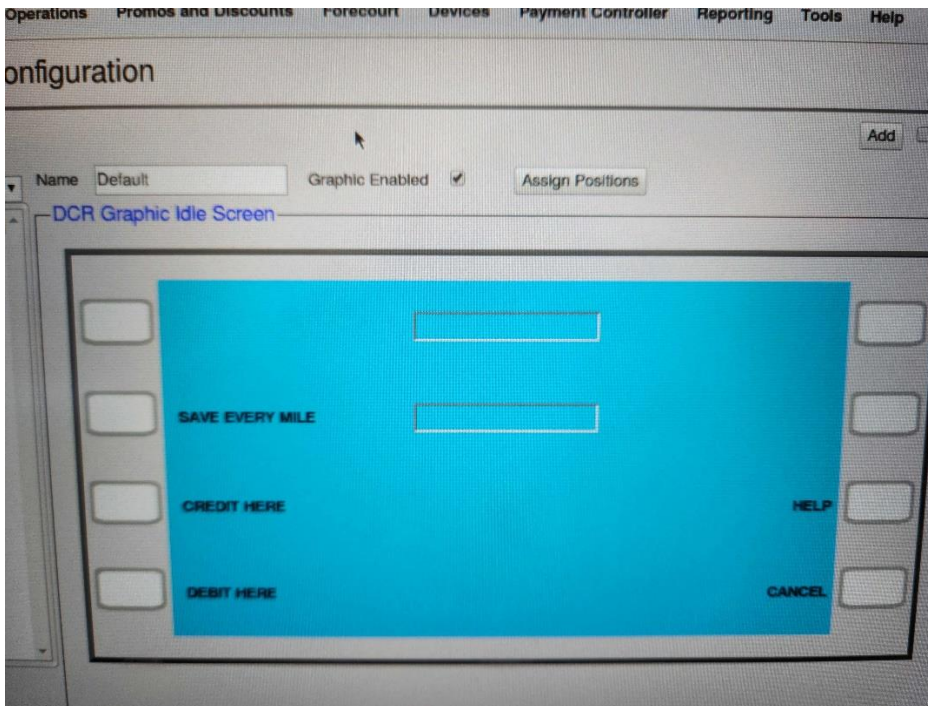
Operations Promos and Discounts Forecourt Devices Payment Controller Reporting Tools Help

onfiguration

Add

Name Default Graphic Enabled ✔ Assign Positions

DCR Graphic Idle Screen

SAVE EVERY MILE

CREDIT HERE

HELP

DEBIT HERE

CANCEL